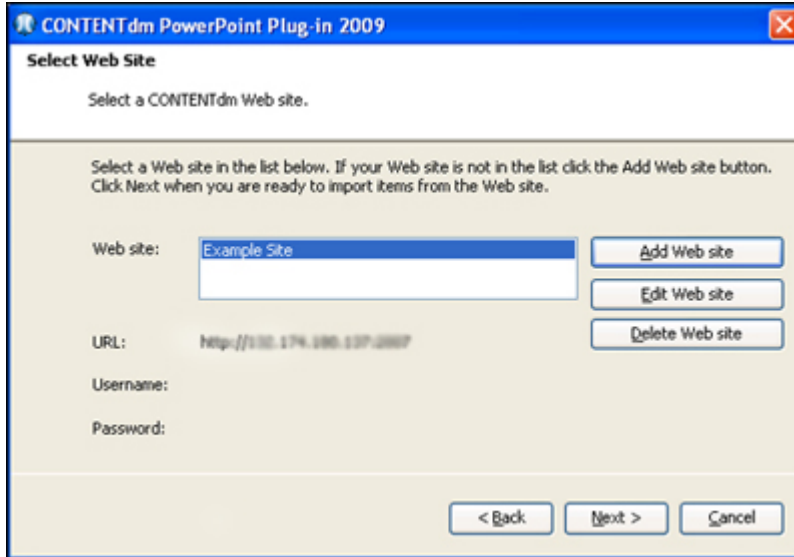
CONTENTdm PowerPoint Plug-in 2009

Select Web Site

Select a CONTENTdm Web site.

Select a Web site in the list below. If your Web site is not in the list click the Add Web site button. Click Next when you are ready to import items from the Web site.

Web site: Example Site

Add Web site

Edit Web site

Delete Web site

URL: http://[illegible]

Username:

Password:

< Back

Next >

Cancel